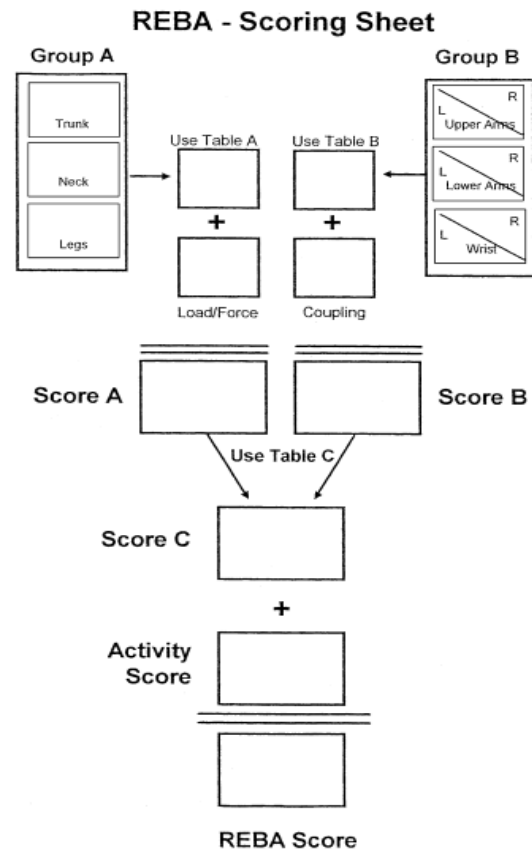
REBA - Scoring Sheet

Group A

Trunk

Neck

Legs

Use Table A

+

Load/Force

Use Table B

+

Coupling

Group B

L R
Upper Arms

L R
Lower Arms

L R
Wrist

Score A

Score B

Use Table C

Score C

+

Activity Score

REBA Score